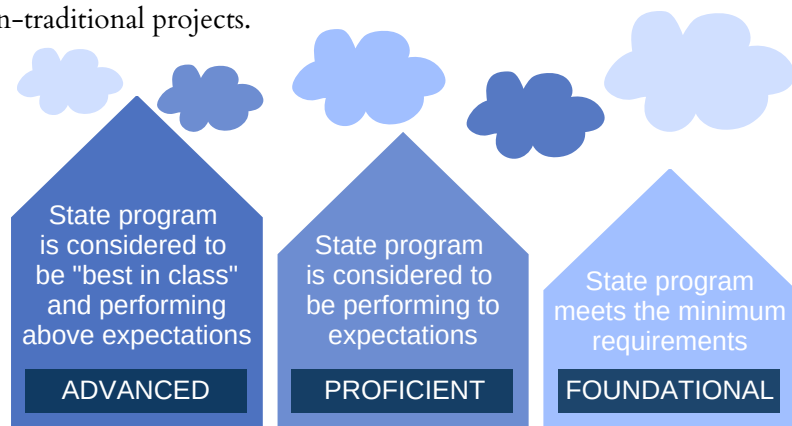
n-traditional projects.

State program is considered to be "best in class" and performing above expectations

ADVANCED

State program is considered to be performing to expectations

PROFICIENT

State program meets the minimum requirements

FOUNDATIONAL